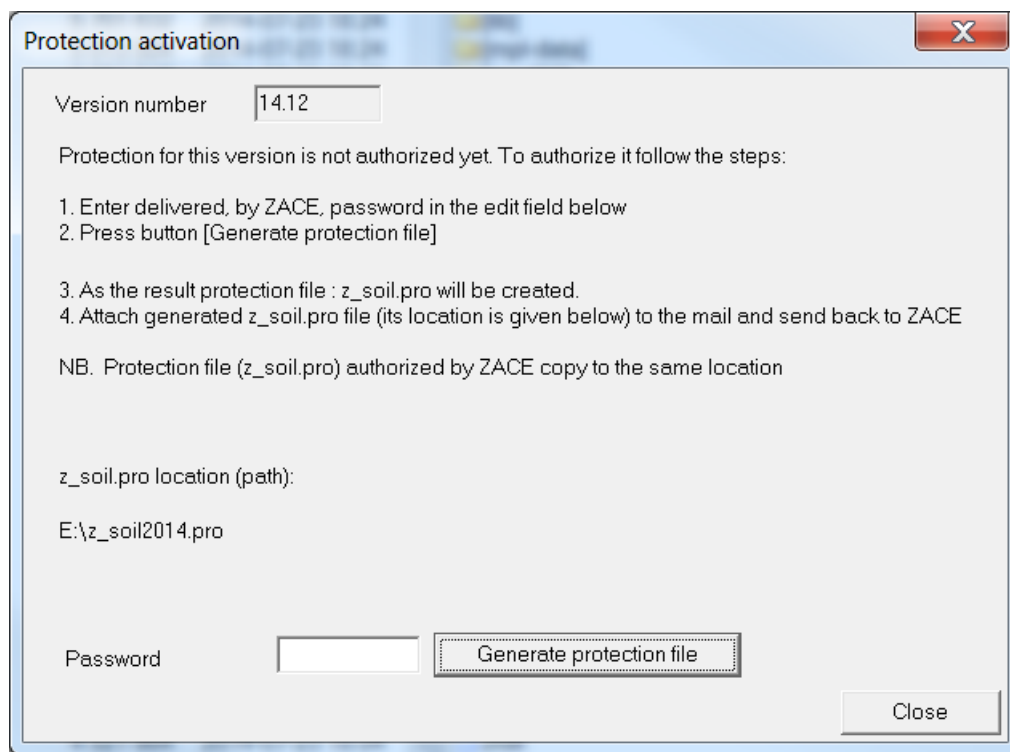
Protection activation

X

Version number 14.12

Protection for this version is not authorized yet. To authorize it follow the steps:

1. Enter delivered, by ZACE, password in the edit field below
2. Press button [Generate protection file]

3. As the result protection file : z_soil.pro will be created.
4. Attach generated z_soil.pro file (its location is given below) to the mail and send back to ZACE

NB. Protection file (z_soil.pro) authorized by ZACE copy to the same location

z_soil.pro location (path):

E:\z_soil2014.pro

Password

Generate protection file

Close